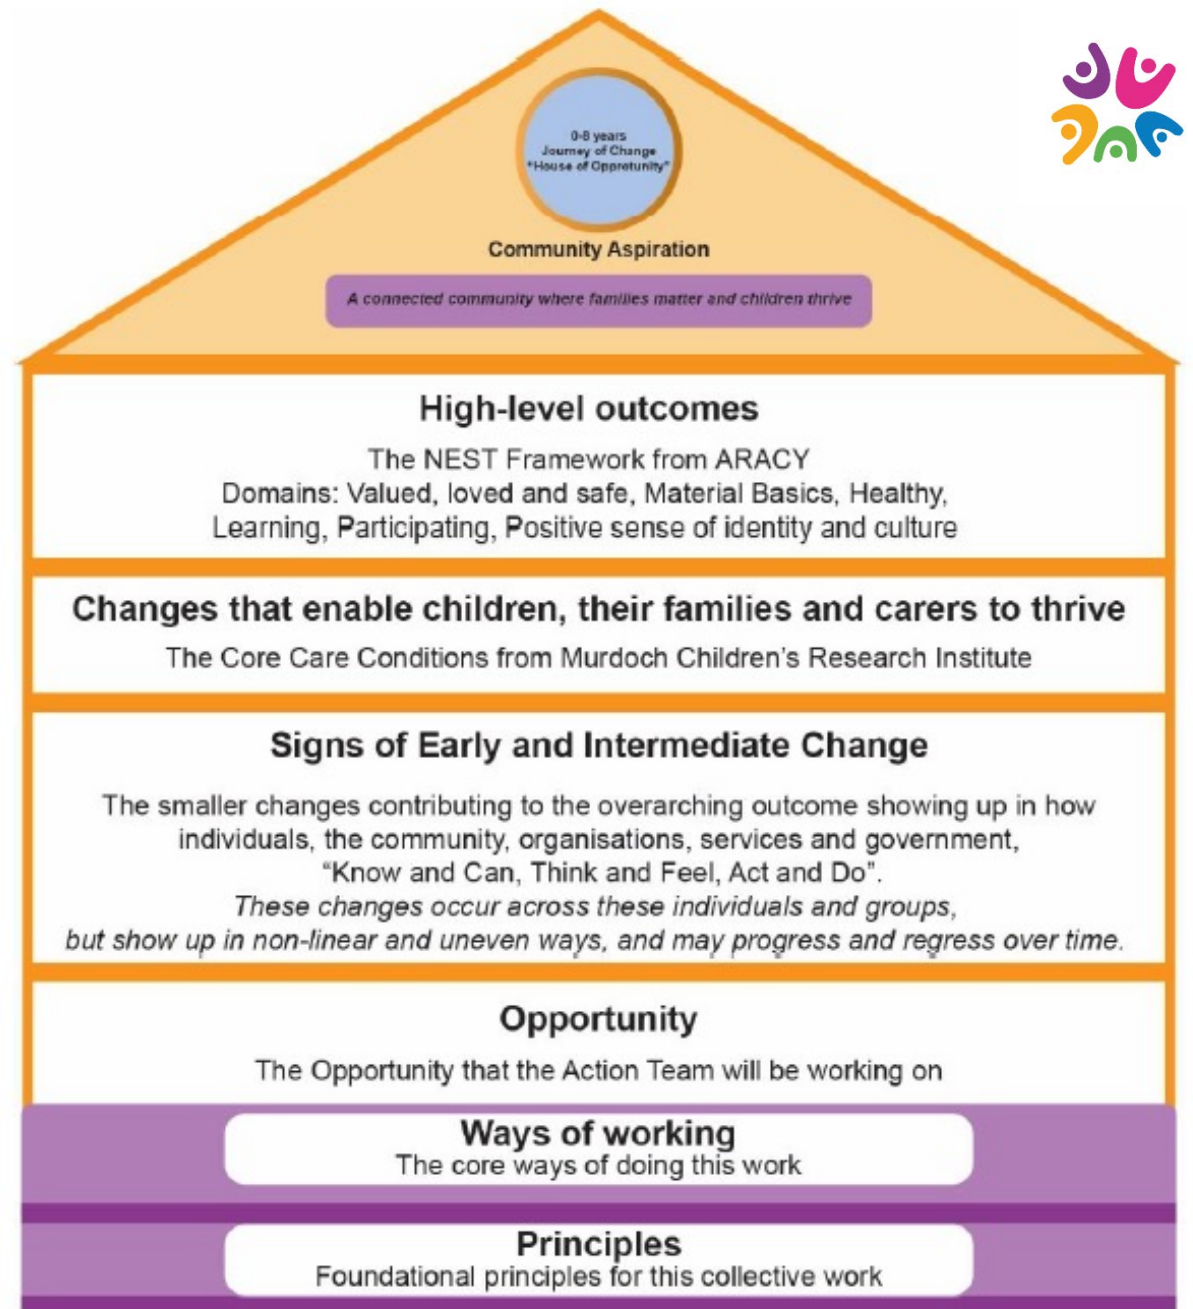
0-8 years
Journey of Change
"House of Oppretunity"

Community Aspiration

A connected community where families matter and children thrive

High-level outcomes

The NEST Framework from ARACY
Domains: Valued, loved and safe, Material Basics, Healthy, Learning, Participating, Positive sense of identity and culture

Changes that enable children, their families and carers to thrive

The Core Care Conditions from Murdoch Children's Research Institute

Signs of Early and Intermediate Change

The smaller changes contributing to the overarching outcome showing up in how individuals, the community, organisations, services and government, "Know and Can, Think and Feel, Act and Do".
*These changes occur across these individuals and groups, but show up in non-linear and uneven ways, and may progress and regress over time.*

Opportunity

The Opportunity that the Action Team will be working on

Ways of working
The core ways of doing this work

Principles
Foundational principles for this collective work